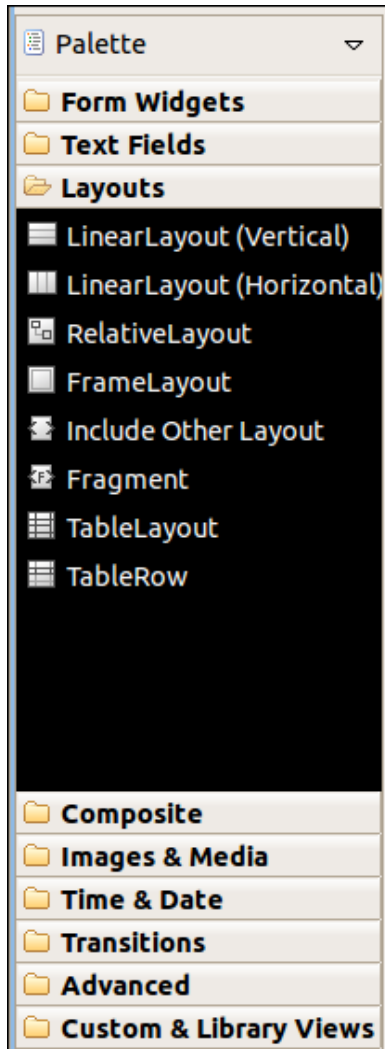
Palette

Form Widgets

Text Fields

Layouts

LinearLayout (Vertical)

LinearLayout (Horizontal)

RelativeLayout

FrameLayout

Include Other Layout

Fragment

TableLayout

TableRow

Composite

Images & Media

Time & Date

Transitions

Advanced

Custom & Library Views